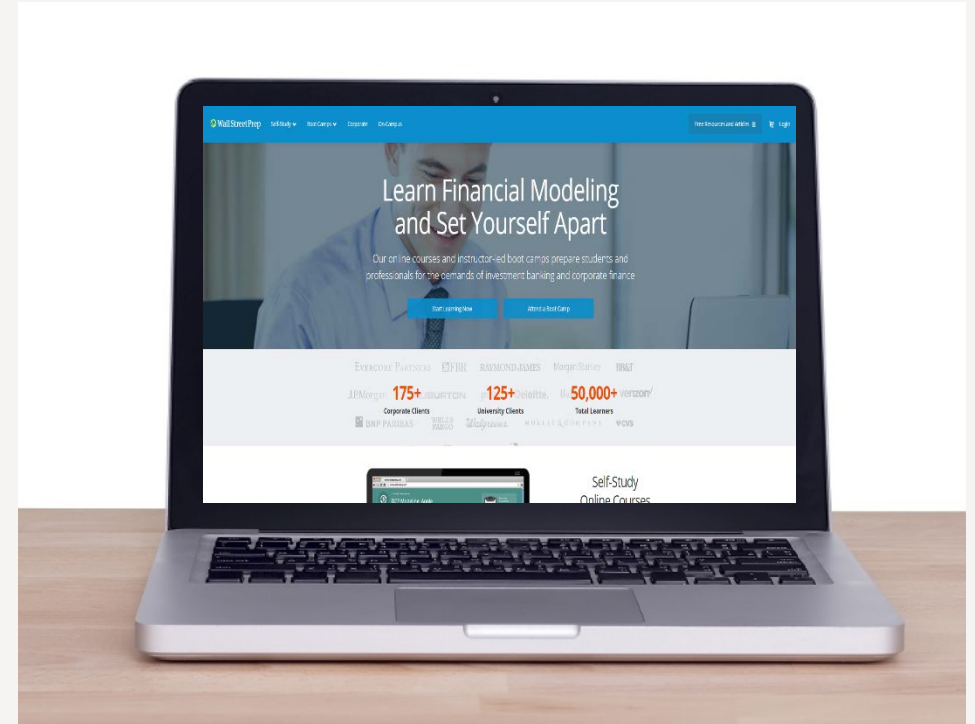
Wall Street Prep Self-Study Boot Camps Corporate On-Campus

Free Resources and Articles Login

Learn Financial Modeling and Set Yourself Apart

Our online courses and instructor-led boot camps prepare students and professionals for the demands of investment banking and corporate finance

Start Learning Now

Attend a Boot Camp

EVERCORE PARTNERS FBR RAYMOND JAMES Morgan Stanley BB&T

J.P.Morgan 175+ Corporate Clients 125+ University Clients Deloitte. 50,000+ Total Learners verizon

BNP PARIBAS WELLS FARGO Walgreens CVS

Self-Study Online Courses